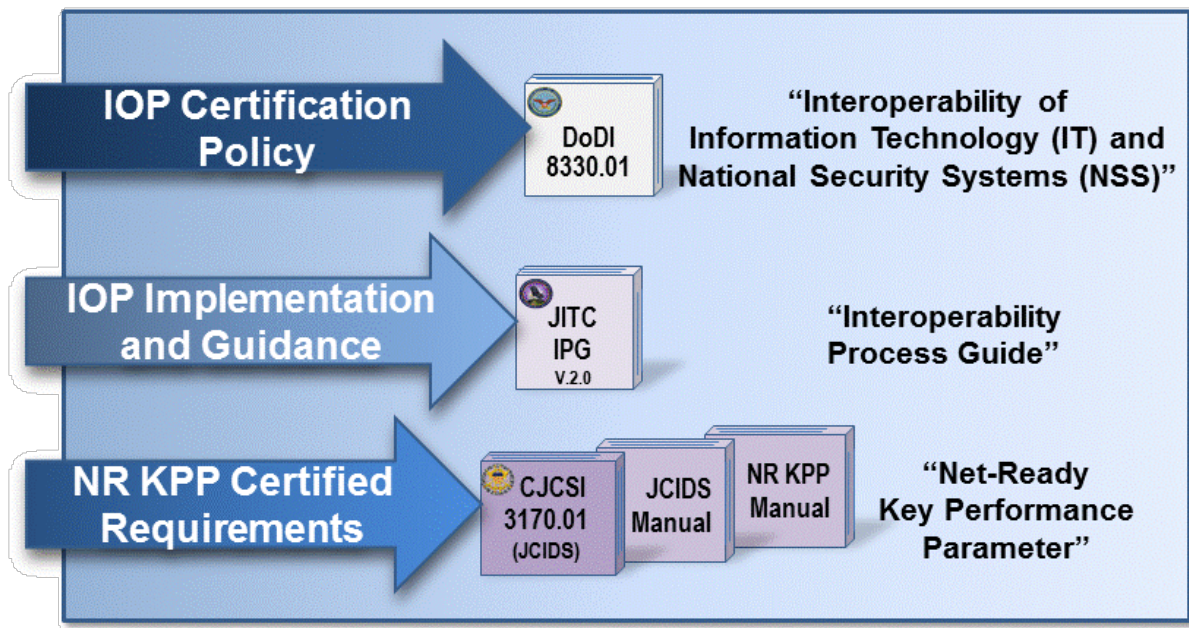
IOP Certification Policy

DoDI 8330.01

“Interoperability of Information Technology (IT) and National Security Systems (NSS)”

IOP Implementation and Guidance

JITC IPG V.2.0

“Interoperability Process Guide”

NR KPP Certified Requirements

CJCSI 3170.01 (JCIDS)

JCIDS Manual

NR KPP Manual

“Net-Ready Key Performance Parameter”